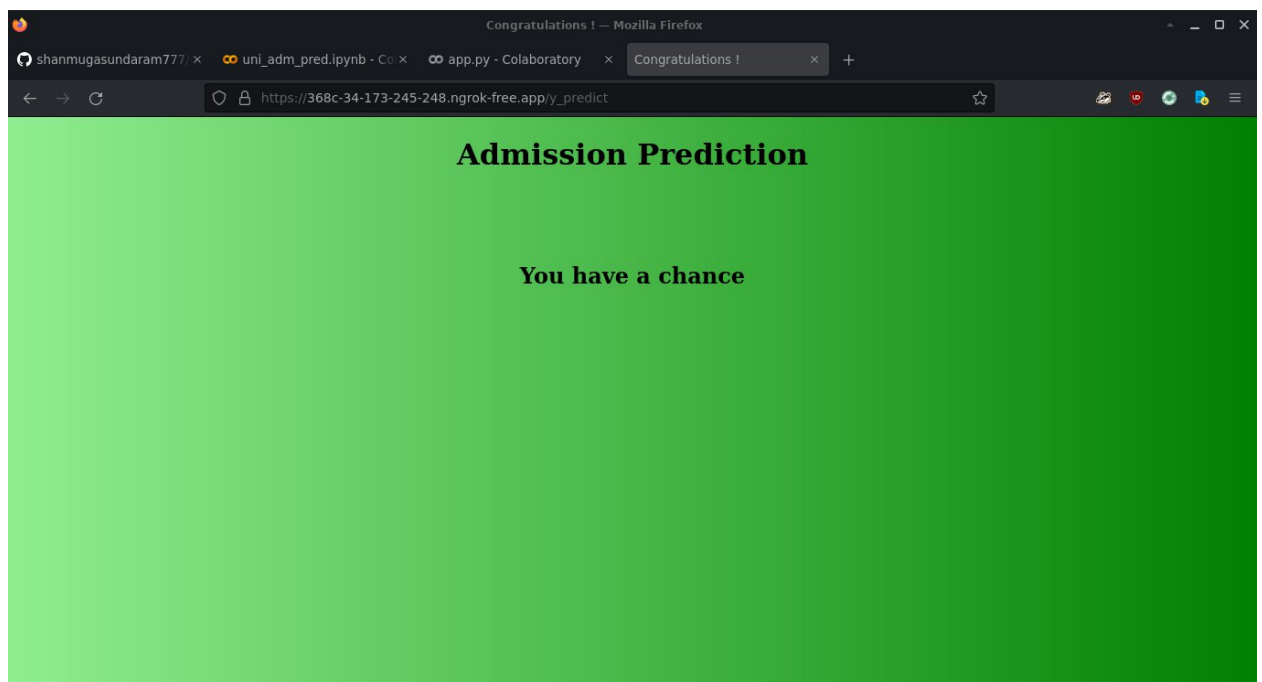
Congratulations ! — Mozilla Firefox

shanmugasundaram777/ ×
uni_adm_pred.ipynb - Co ×
app.py - Colaboratory ×
Congratulations ! ×
+

https://368c-34-173-245-248.ngrok-free.app/y_predict

Admission Prediction

You have a chance